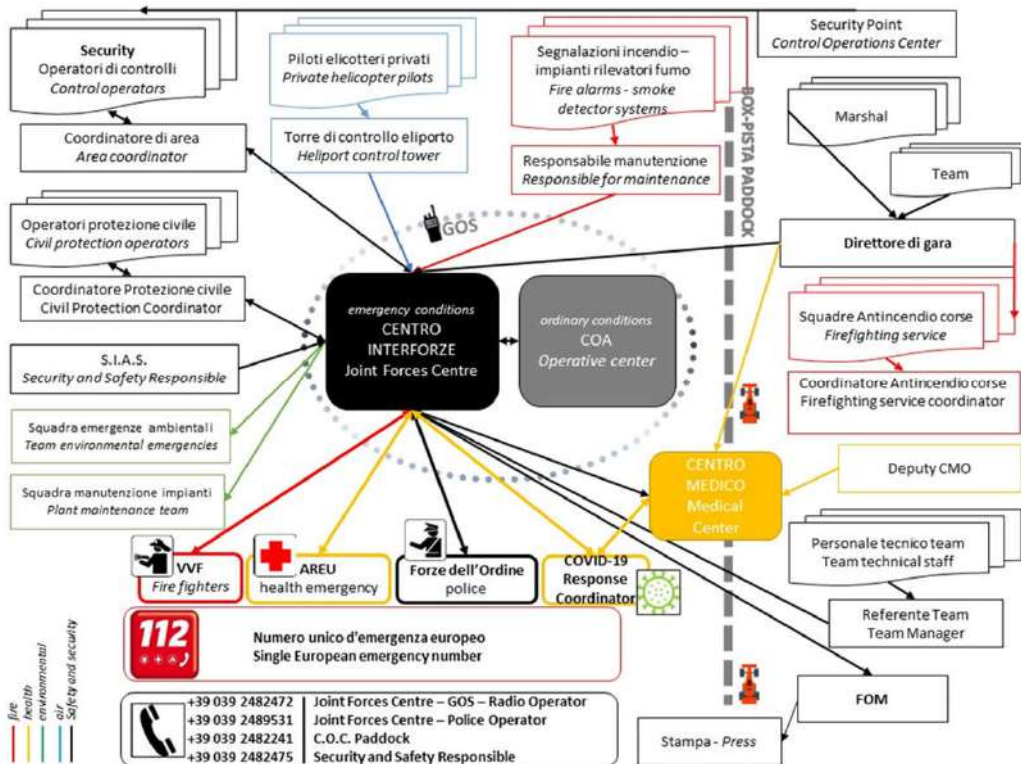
Security
Operatori di controlli
*Control operators*

Coordinatore di area
*Area coordinator*

Piloti elicotteri privati
*Private helicopter pilots*

Torre di controllo eliporto
*Heliport control tower*

Segnalazioni incendio – impianti rilevatori fumo
*Fire alarms - smoke detector systems*

Responsabile manutenzione
*Responsible for maintenance*

Security Point
*Control Operations Center*

BOX-PISTA PADDOCK

Marshal

Team

Direttore di gara

GOS

Operatori protezione civile
*Civil protection operators*

Coordinatore Protezione civile
Civil Protection Coordinator

*emergency conditions*
CENTRO INTERFORZE
Joint Forces Centre

*ordinary conditions*
COA
*Operative center*

S.I.A.S.
*Security and Safety Responsible*

Squadra emergenze ambientali
*Team environmental emergencies*

Squadra manutenzione impianti
*Plant maintenance team*

Squadre Antincendio corse
*Firefighting service*

Coordinatore Antincendio corse
Firefighting service coordinator

CENTRO MEDICO
Medical Center

Deputy CMO

Personale tecnico team
Team technical staff

Referente Team
Team Manager

VVF
*Fire fighters*

AREU
health emergency

Forze dell'Ordine
police

COVID-19
Response
Coordinator

112

Numero unico d'emergenza europeo
Single European emergency number

FOM

| +39 039 2482472 | Joint Forces Centre – GOS – Radio Operator |
|---|---|
| +39 039 2489531 | Joint Forces Centre – Police Operator |
| +39 039 2482241 | C.O.C. Paddock |
| +39 039 2482475 | Security and Safety Responsible |

Stampa - *Press*

*fire*
*health*
*environmental*
*air*
*Safety and security*